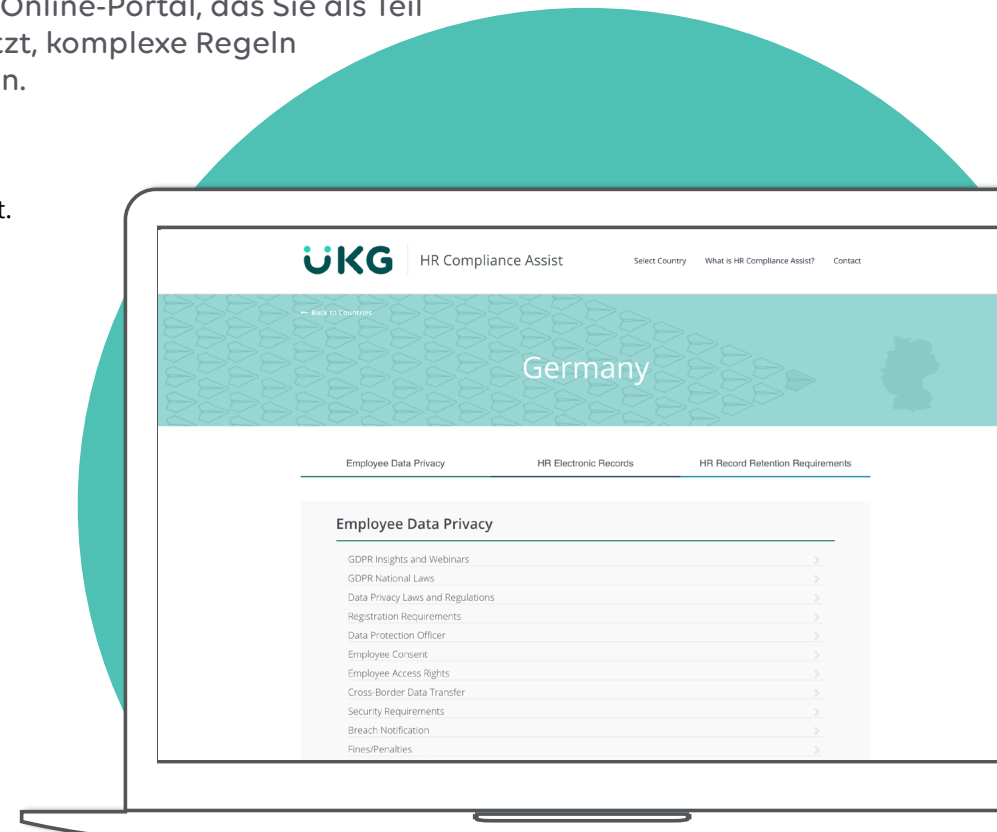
Online-Portal, das Sie als Teil
tzt, komplexe Regeln
n.

t.

UKG HR Compliance Assist

Select Country What is HR Compliance Assist? Contact

← Back to Countries

Germany

Employee Data Privacy HR Electronic Records HR Record Retention Requirements

Employee Data Privacy

GDPR Insights and Webinars
GDPR National Laws
Data Privacy Laws and Regulations
Registration Requirements
Data Protection Officer
Employee Consent
Employee Access Rights
Cross-Border Data Transfer
Security Requirements
Breach Notification
Fines/Penalties